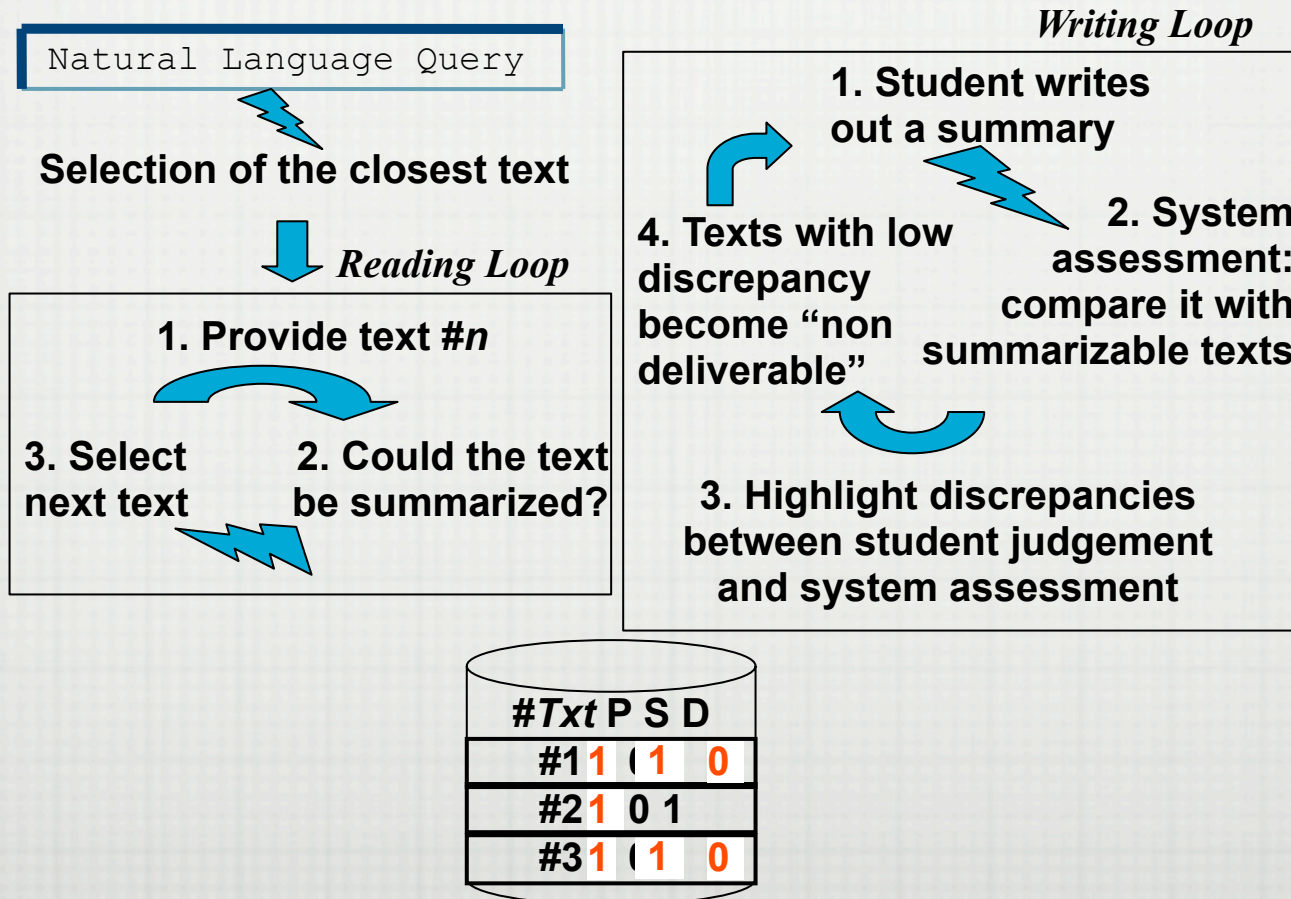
Natural Language Query

Selection of the closest text

Reading Loop

1. Provide text #*n*

3. Select next text

2. Could the text be summarized?

Writing Loop

1. Student writes out a summary

2. System assessment: compare it with summarizable texts

3. Highlight discrepancies between student judgement and system assessment

4. Texts with low discrepancy become “non deliverable”

| #*Txt* | P | S | D |
|---|---|---|---|
| #1 | 1 | (1 | 0 |
| #2 | 1 | 0 | 1 |
| #3 | 1 | (1 | 0 |